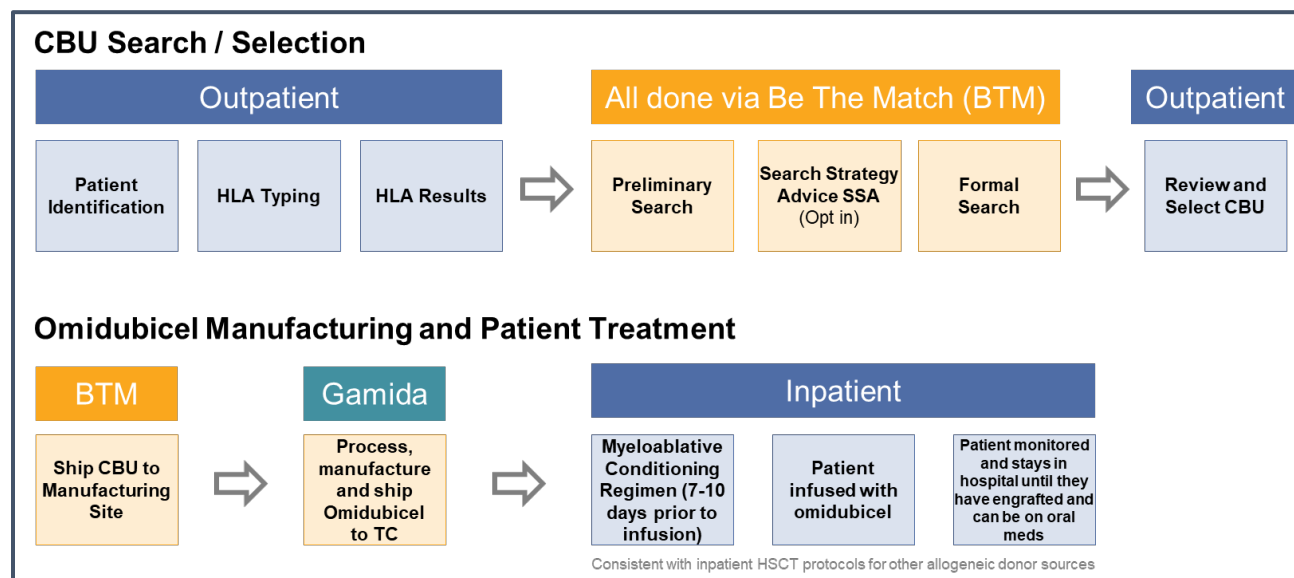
CBU Search / Selection

Outpatient

Patient Identification

HLA Typing

HLA Results

All done via Be The Match (BTM)

Preliminary Search

Search Strategy Advice SSA (Opt in)

Formal Search

Outpatient

Review and Select CBU

Omidubicel Manufacturing and Patient Treatment

BTM

Ship CBU to Manufacturing Site

Gamida

Process, manufacture and ship Omidubicel to TC

Inpatient

Myeloablative Conditioning Regimen (7-10 days prior to infusion)

Patient infused with omidubicel

Patient monitored and stays in hospital until they have engrafted and can be on oral meds

Consistent with inpatient HSCT protocols for other allogeneic donor sources